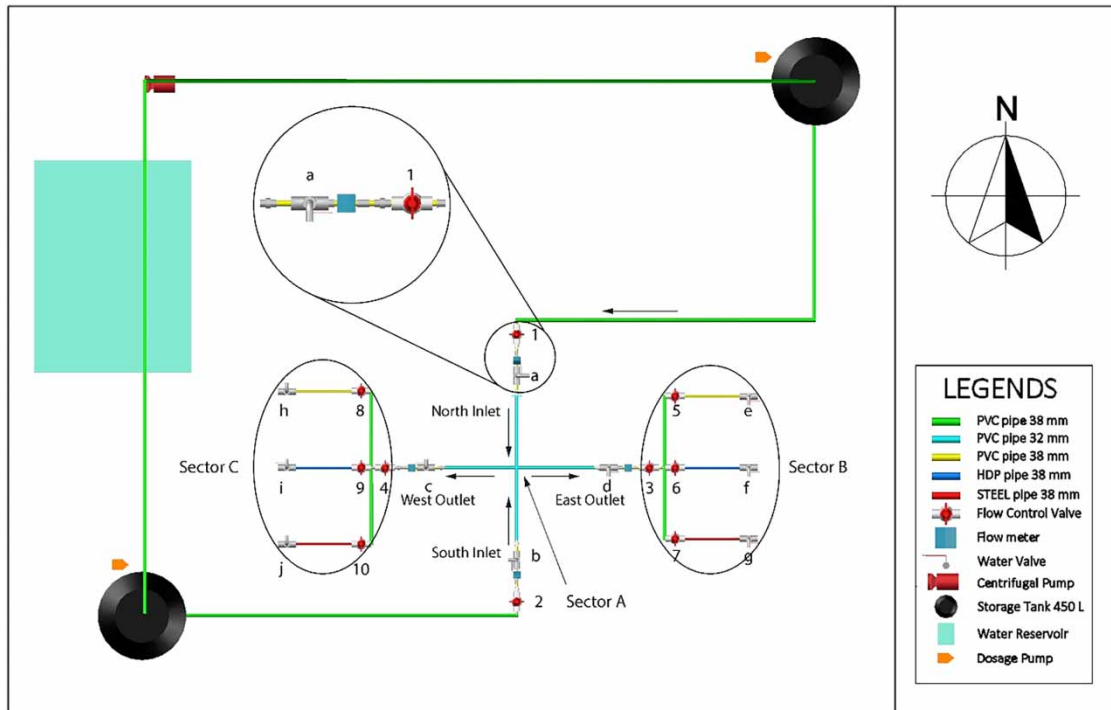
a
1
1
a
North Inlet
h
8
i
9
4
j
10
Sector C
c
West Outlet
d
East Outlet
3
5
e
6
f
7
g
Sector B
South Inlet
b
2
Sector A
N

LEGENDS
PVC pipe 38 mm
PVC pipe 32 mm
PVC pipe 38 mm
HDP pipe 38 mm
STEEL pipe 38 mm
Flow Control Valve
Flow meter
Water Valve
Centrifugal Pump
Storage Tank 450 L
Water Reservoir
Dosage Pump